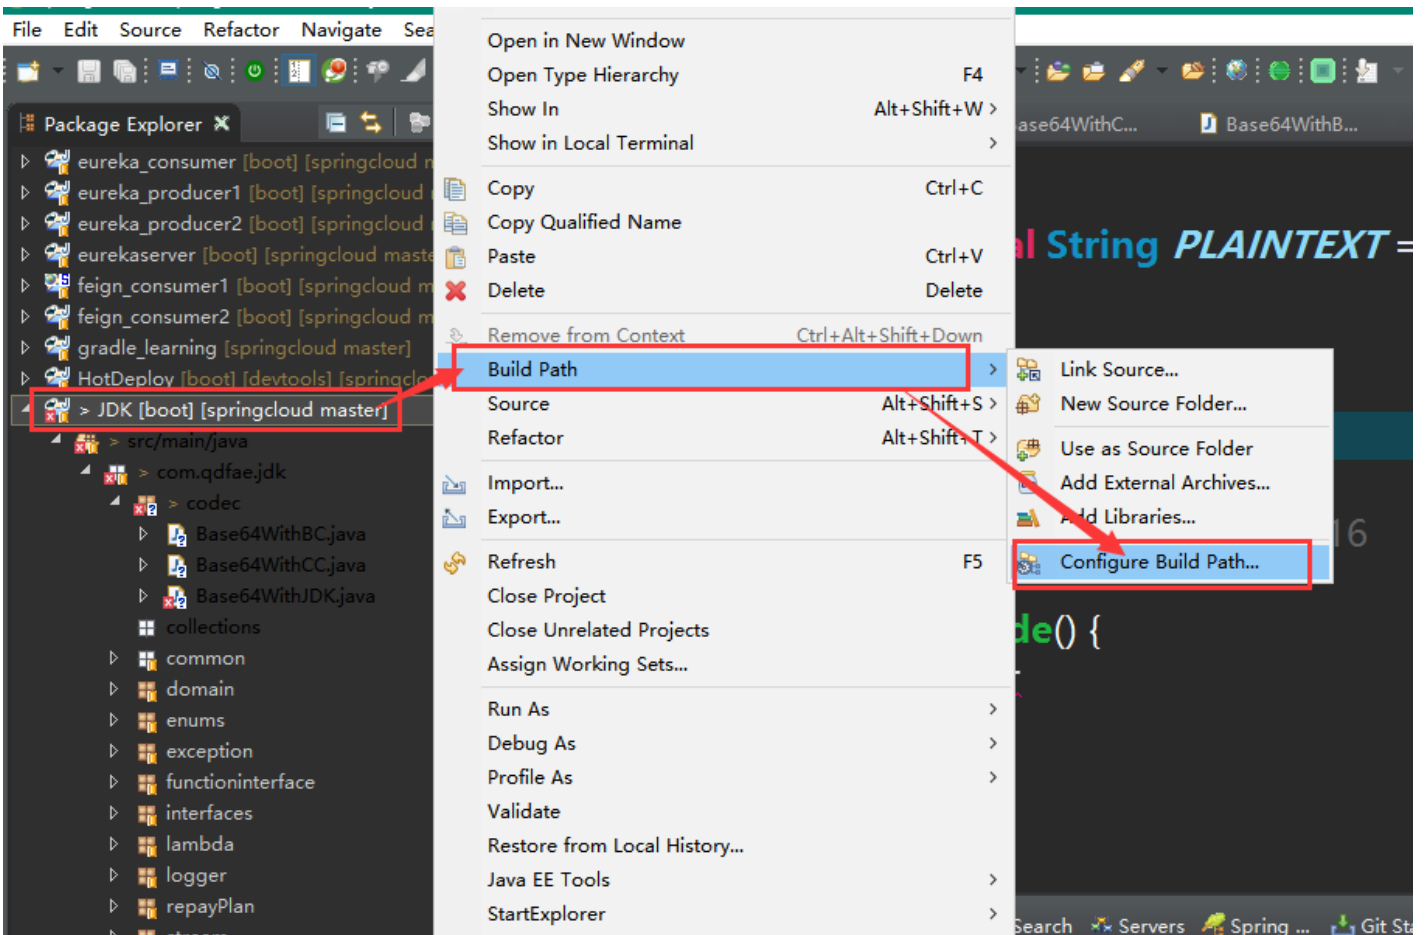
File Edit Source Refactor Navigate Sea

Package Explorer

eureka_consumer [boot] [springcloud m
eureka_producer1 [boot] [springcloud
eureka_producer2 [boot] [springcloud
eurekaserver [boot] [springcloud maste
feign_consumer1 [boot] [springcloud m
feign_consumer2 [boot] [springcloud m
gradle_learning [springcloud master]
HotDeploy [boot] [devtools] [springclo
> JDK [boot] [springcloud master]
> src/main/java
> com.qdfae.jdk
> codec
Base64WithBC.java
Base64WithCC.java
Base64WithJDK.java
collections
common
domain
enums
exception
functioninterface
interfaces
lambda
logger
repayPlan

Open in New Window
Open Type Hierarchy F4
Show In Alt+Shift+W >
Show in Local Terminal >
Copy Ctrl+C
Copy Qualified Name
Paste Ctrl+V
Delete Delete
Remove from Context Ctrl+Alt+Shift+Down
Build Path >
Source Alt+Shift+S >
Refactor Alt+Shift+T >
Import...
Export...
Refresh F5
Close Project
Close Unrelated Projects
Assign Working Sets...
Run As >
Debug As >
Profile As >
Validate
Restore from Local History...
Java EE Tools >
StartExplorer >

Link Source...
New Source Folder...
Use as Source Folder
Add External Archives...
Add Libraries...
Configure Build Path...

ase64WithC... Base64WithB...
al String PLAINTEXT =
16
de() {
Search Servers Spring ... Git Sta